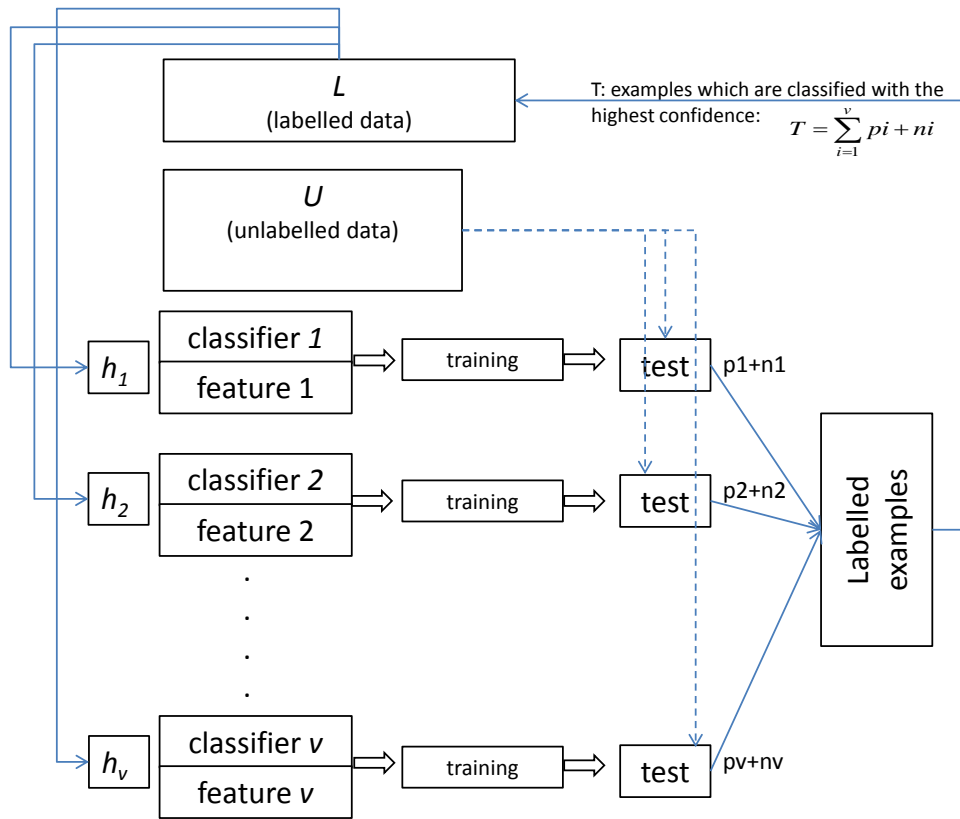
L
(labelled data)

T: examples which are classified with the highest confidence: $T=\sum_{i=1}^{v} pi+ni$

U
(unlabelled data)

$h_1$
classifier 1
feature 1
training
test
p1+n1

$h_2$
classifier 2
feature 2
training
test
p2+n2

Labelled examples

.
.
.
.

$h_v$
classifier v
feature v
training
test
pv+nv